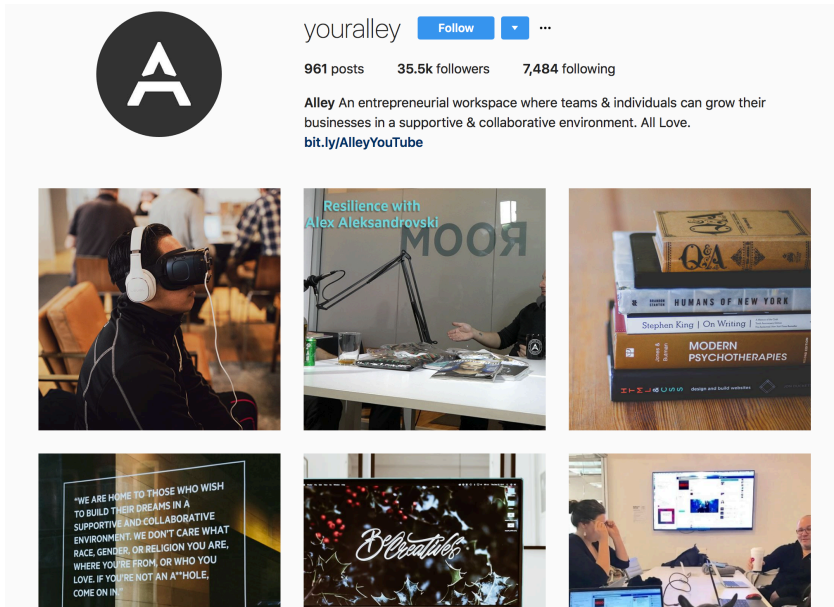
youralley Follow ▾ ···

961 posts 35.5k followers 7,484 following

Alley An entrepreneurial workspace where teams & individuals can grow their businesses in a supportive & collaborative environment. All Love.
bit.ly/AlleyYouTube

Resilience with Alex Aleksandrovski

ROOM

Q&A

HUMANS OF NEW YORK

Stephen King | On Writing

MODERN PSYCHOTHERAPIES

HTML CSS design and build websites

"WE ARE HOME TO THOSE WHO WISH TO BUILD THEIR DREAMS IN A SUPPORTIVE AND COLLABORATIVE ENVIRONMENT. WE DON'T CARE WHAT RACE, GENDER, OR RELIGION YOU ARE, WHERE YOU'RE FROM, OR WHO YOU LOVE. IF YOU'RE NOT AN A**HOLE, COME ON IN."

BeCreative